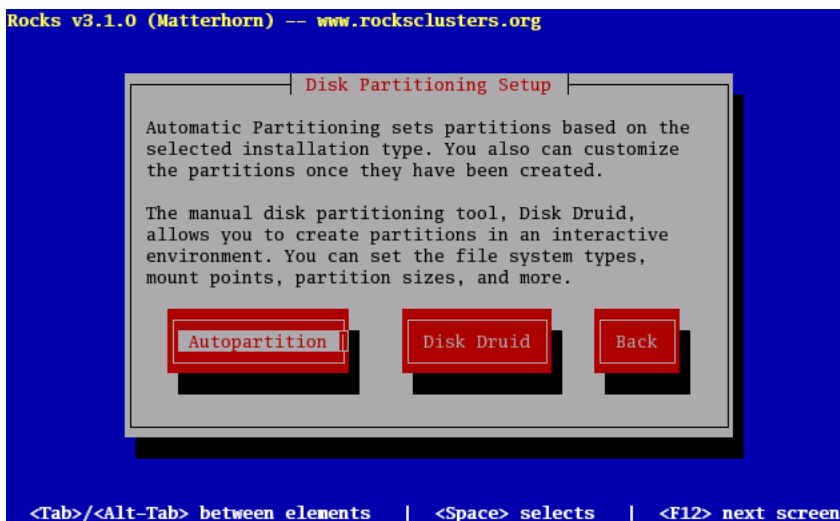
Rocks v3.1.0 (Matterhorn) -- www.rocksclusters.org

Disk Partitioning Setup

Automatic Partitioning sets partitions based on the selected installation type. You also can customize the partitions once they have been created.

The manual disk partitioning tool, Disk Druid, allows you to create partitions in an interactive environment. You can set the file system types, mount points, partition sizes, and more.

Autopartition

Disk Druid

Back

<Tab>/<Alt-Tab> between elements | <Space> selects | <F12> next screen